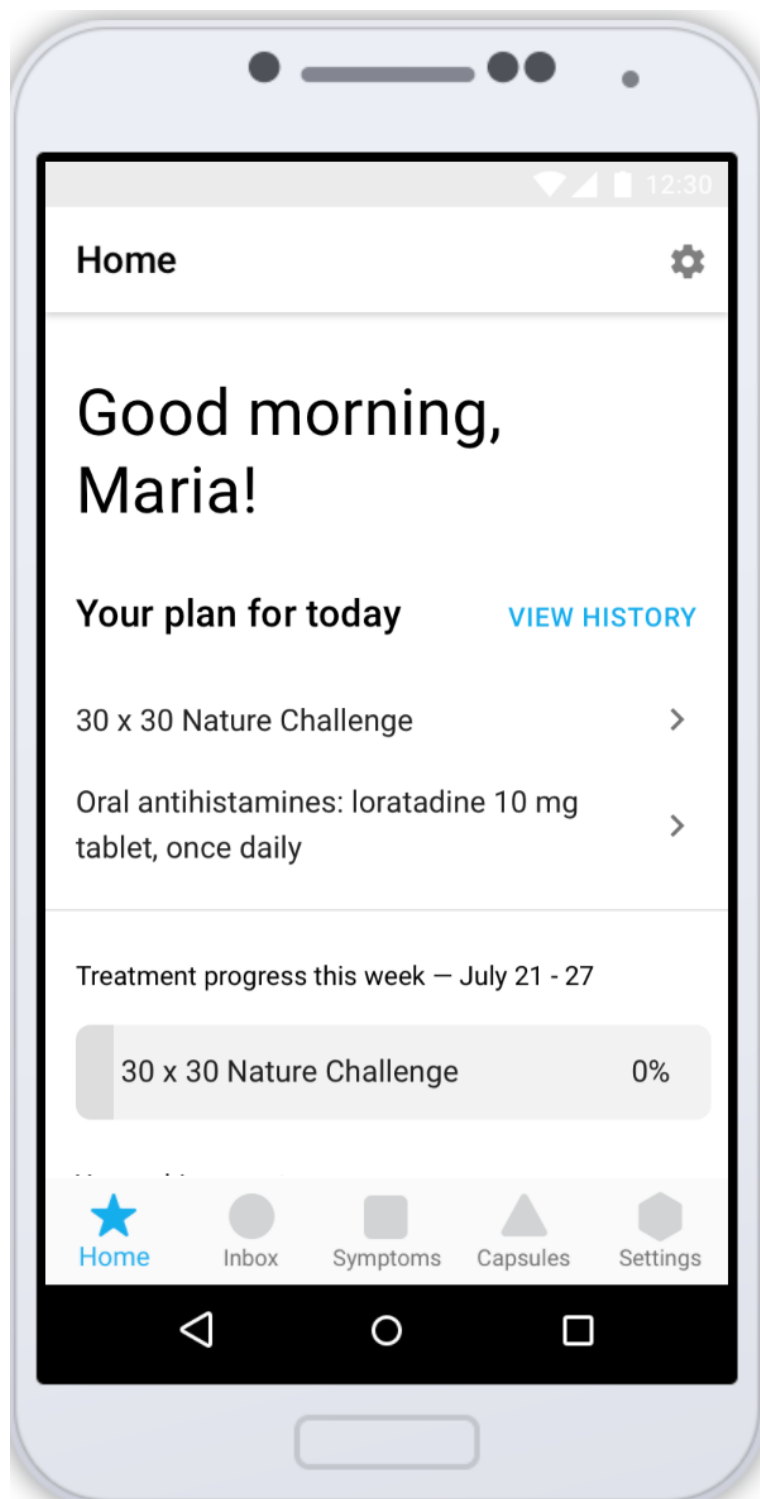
12:30

Home

Good morning, Maria!

Your plan for today

VIEW HISTORY

30 x 30 Nature Challenge

Oral antihistamines: loratadine 10 mg tablet, once daily

Treatment progress this week — July 21 - 27

30 x 30 Nature Challenge 0%

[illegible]

Home Inbox Symptoms Capsules Settings